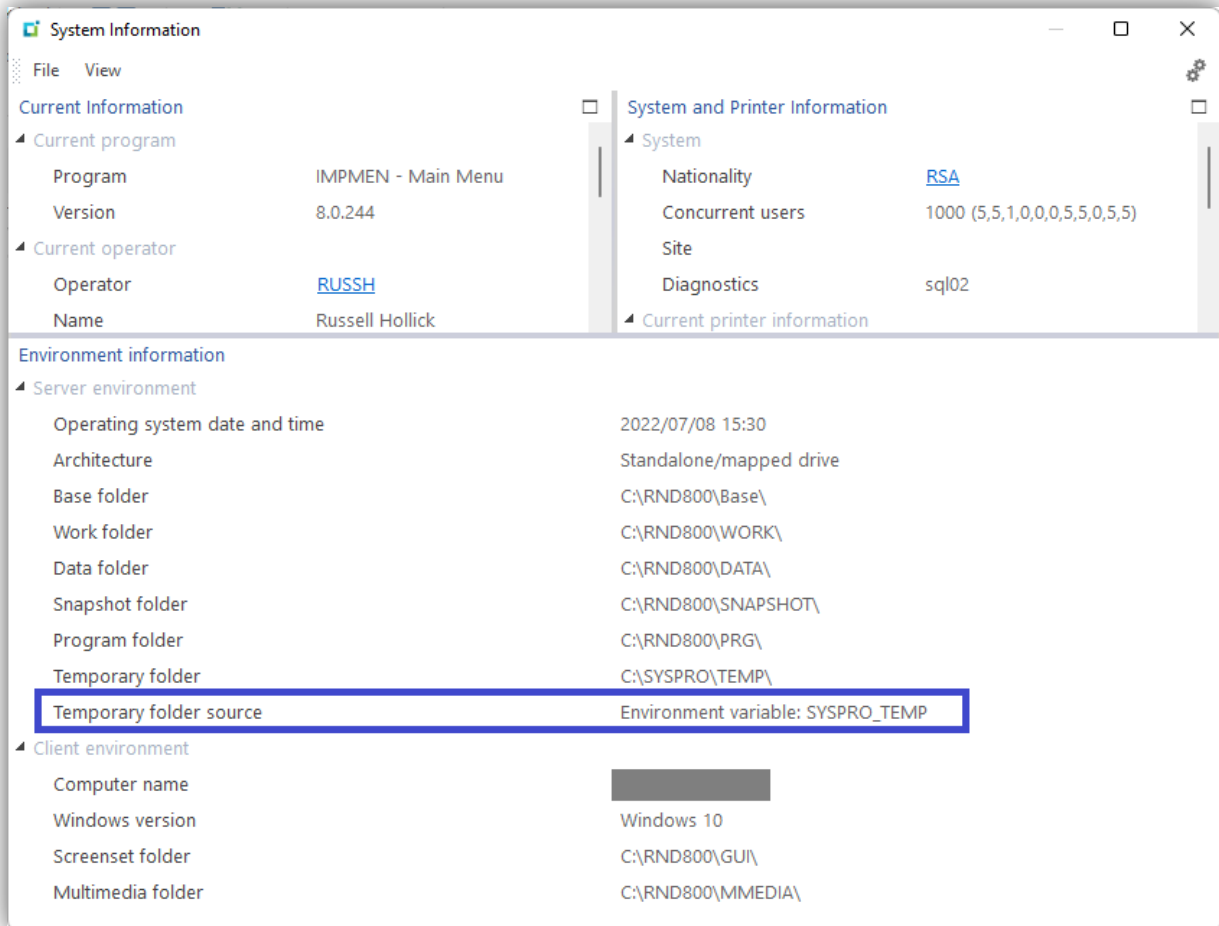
System Information

File View

Current Information

Current program

Program IMPMEN - Main Menu

Version 8.0.244

Current operator

Operator RUSSH

Name Russell Hollick

System and Printer Information

System

Nationality RSA

Concurrent users 1000 (5,5,1,0,0,0,5,5,0,5,5)

Site

Diagnostics sql02

Current printer information

Environment information

Server environment

| | |
|---|---|
| Operating system date and time | 2022/07/08 15:30 |
| Architecture | Standalone/mapped drive |
| Base folder | C:\RND800\Base\ |
| Work folder | C:\RND800\WORK\ |
| Data folder | C:\RND800\DATA\ |
| Snapshot folder | C:\RND800\SNAPSHOT\ |
| Program folder | C:\RND800\PRG\ |
| Temporary folder | C:\SYSPRO\TEMP\ |
| Temporary folder source | Environment variable: SYSPRO_TEMP |

Client environment

| | |
|---|---|
| Computer name | |
| Windows version | Windows 10 |
| Screenset folder | C:\RND800\GUI\ |
| Multimedia folder | C:\RND800\MMEDIA\ |